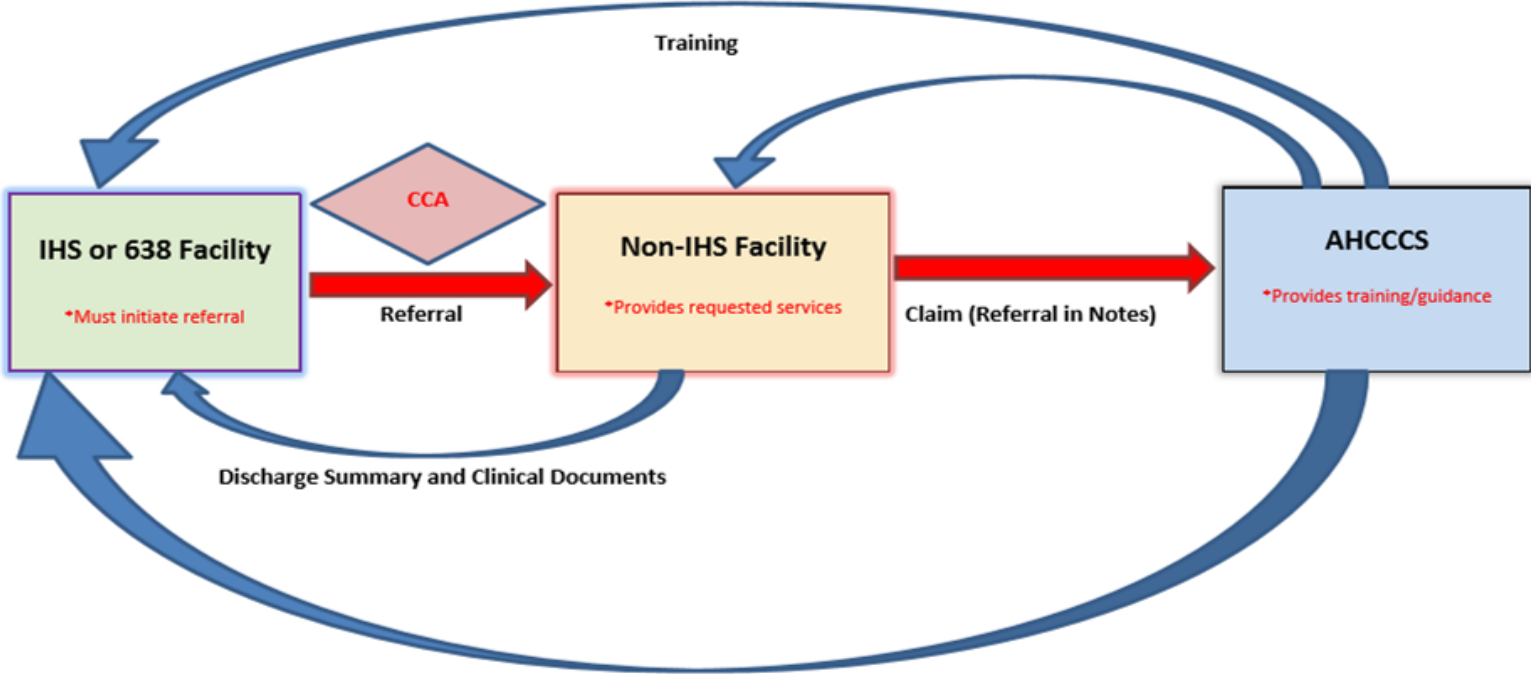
Training

CCA

IHS or 638 Facility

*Must initiate referral

Referral

Non-IHS Facility

*Provides requested services

Claim (Referral in Notes)

AHCCCS

*Provides training/guidance

Discharge Summary and Clinical Documents